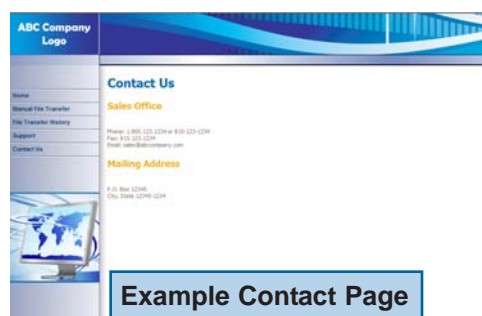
ABC Company Logo

Home
Manual File Transfer
File Transfer History
Support
Contact Us

Contact Us

Sales Office

Phone: 1-800-123-1234 or 610-123-1234
Fax: 610-123-1234
Email: sales@abccompany.com

Mailing Address

P.O. Box 12345
City, State 12345-1234

Example Contact Page